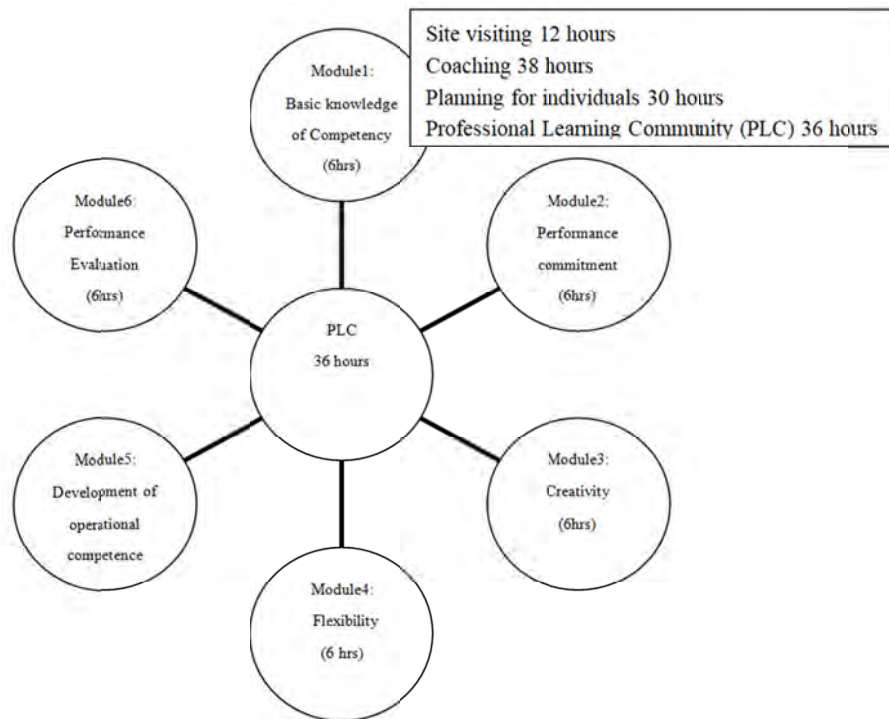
Site visiting 12 hours
Coaching 38 hours
Planning for individuals 30 hours
Professional Learning Community (PLC) 36 hours

Module1: Basic knowledge of Competency (6hrs)

Module2: Performance commitment (6hrs)

Module3: Creativity (6hrs)

Module4: Flexibility (6 hrs)

Module5: Development of operational competence

Module6: Performance Evaluation (6hrs)

PLC 36 hours